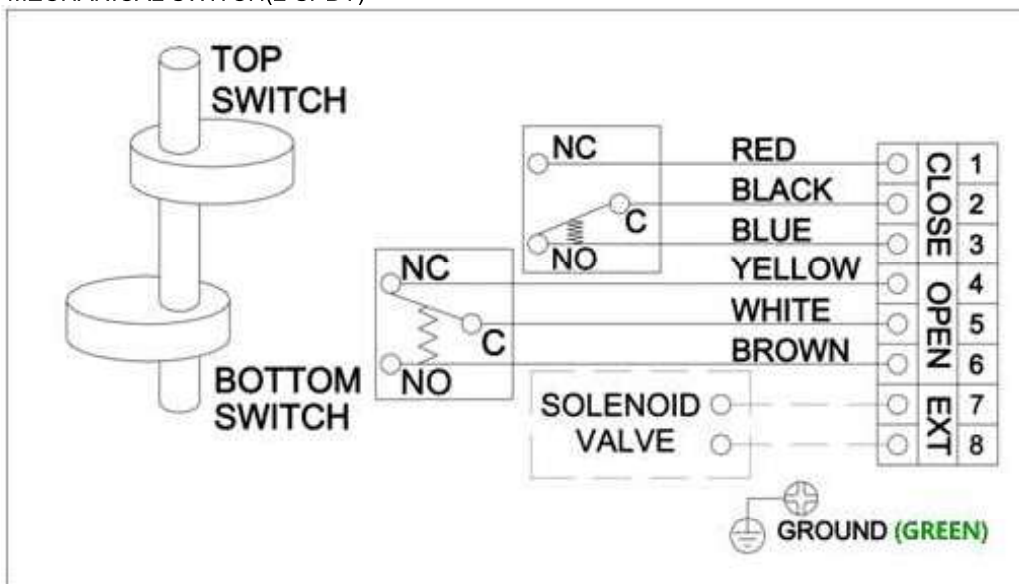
MECHANICAL SWITCH(2 SPDT)

TOP SWITCH

BOTTOM SWITCH

NC
C
NO

NC
C
NO

RED
BLACK
BLUE
YELLOW
WHITE
BROWN

SOLENOID VALVE

| CLOSE | 1 |
|---|---|
| | 2 |
| | 3 |
| OPEN | 4 |
| | 5 |
| | 6 |
| EXT | 7 |
| | 8 |

GROUND (GREEN)